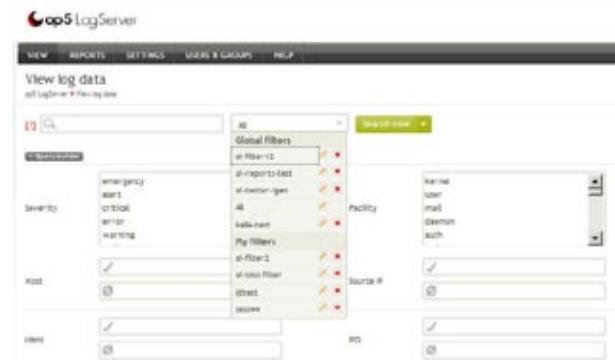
op5 LogServer

VIEW REPORTS SETTINGS USERS & GROUPS HELP

View log data
op5 LogServer » View log data

All

Search now!

Query builder

Global filters
al-filter-11
al-reports-test
al-metrici-lgen
All
kalle-nest

My filters
al-filter-1
al-cass-filter
ldtest
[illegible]

Severity
emergency
alert
critical
error
warning

Facility
kernel
user
mail
daemon
auth

Host

Source IP

Ident

PID